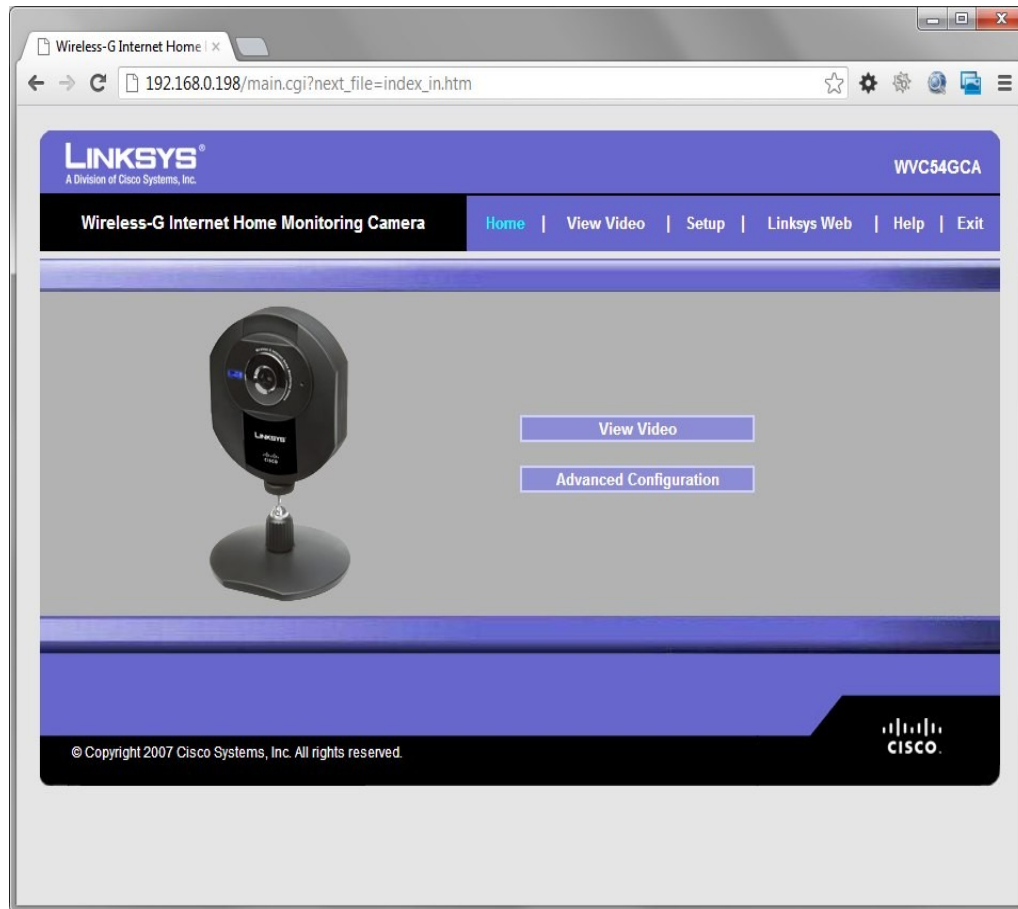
Wireless-G Internet Home

192.168.0.198/main.cgi?next_file=index_in.htm

LINKSYS®
A Division of Cisco Systems, Inc.

WVC54GCA

Wireless-G Internet Home Monitoring Camera

Home | View Video | Setup | Linksys Web | Help | Exit

LINKSYS
cisco

View Video

Advanced Configuration

© Copyright 2007 Cisco Systems, Inc. All rights reserved.

cisco.